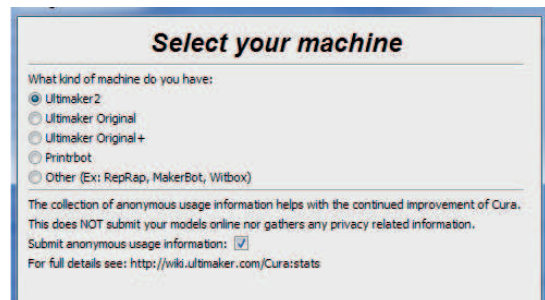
Select your machine

What kind of machine do you have:

Ultimaker2

Ultimaker Original

Ultimaker Original+

Printrbot

Other (Ex: RepRap, MakerBot, Witbox)

The collection of anonymous usage information helps with the continued improvement of Cura. This does NOT submit your models online nor gathers any privacy related information.

Submit anonymous usage information: ☑

For full details see: http://wiki.ultimaker.com/Cura:stats